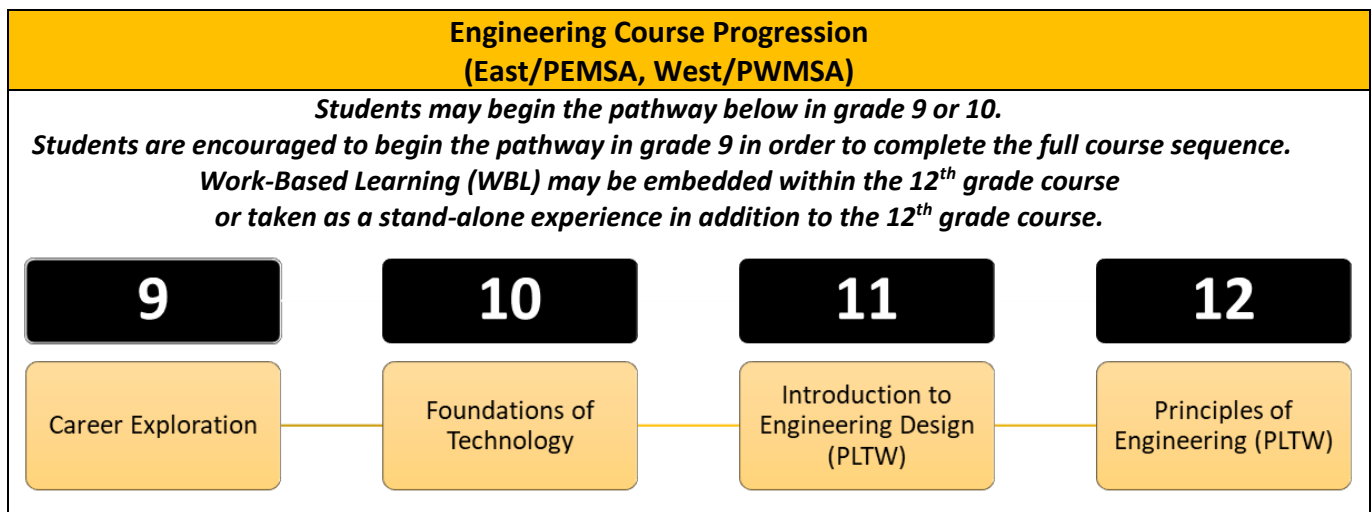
Engineering Course Progression
(East/PEMSA, West/PWMSA)

Students may begin the pathway below in grade 9 or 10.
Students are encouraged to begin the pathway in grade 9 in order to complete the full course sequence.
Work-Based Learning (WBL) may be embedded within the $12^{th}$ grade course or taken as a stand-alone experience in addition to the $12^{th}$ grade course.

9

10

11

12

Career Exploration

Foundations of Technology

Introduction to Engineering Design (PLTW)

Principles of Engineering (PLTW)